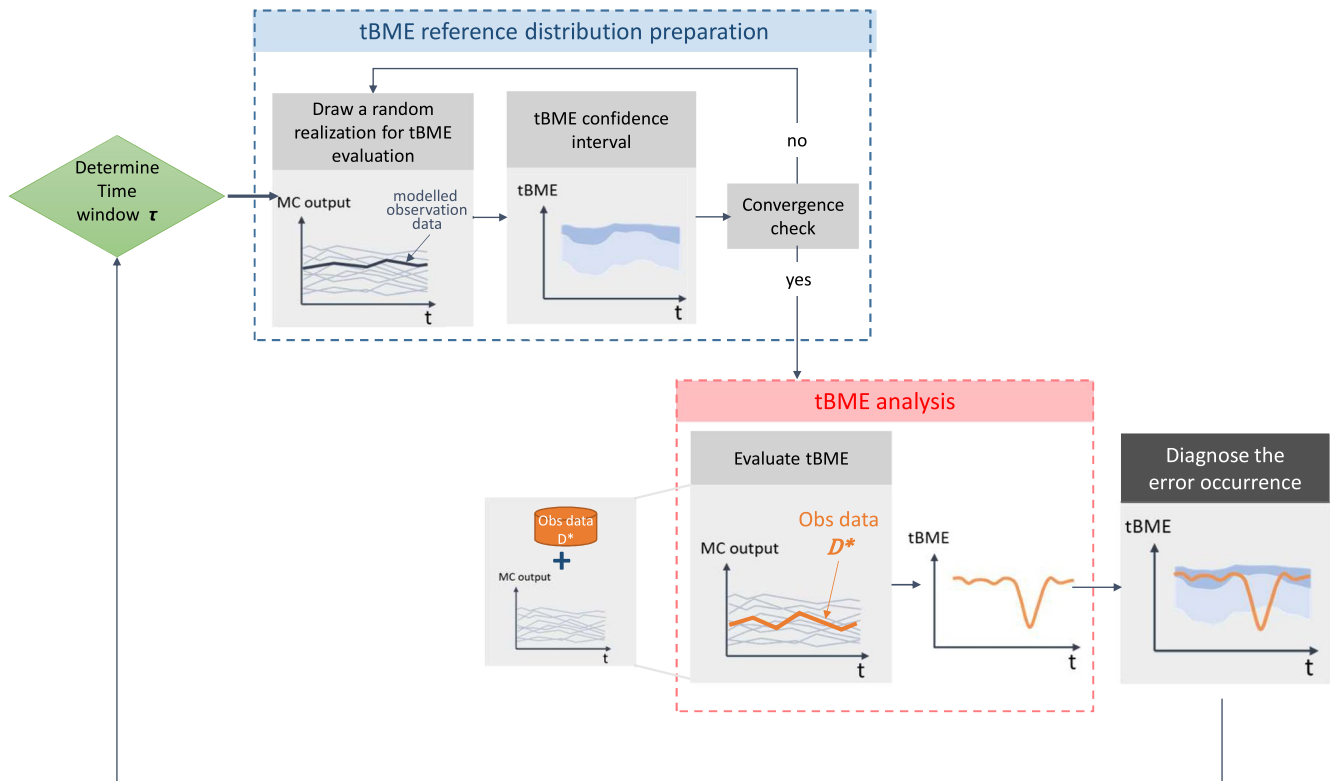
tBME reference distribution preparation

Determine Time window $\tau$

Draw a random realization for tBME evaluation

MC output

modelled observation data

t

tBME confidence interval

tBME

t

no

Convergence check

yes

tBME analysis

Evaluate tBME

Obs data D*

+

MC output

t

Obs data $D^*$

MC output

t

tBME

t

Diagnose the error occurrence

tBME

t